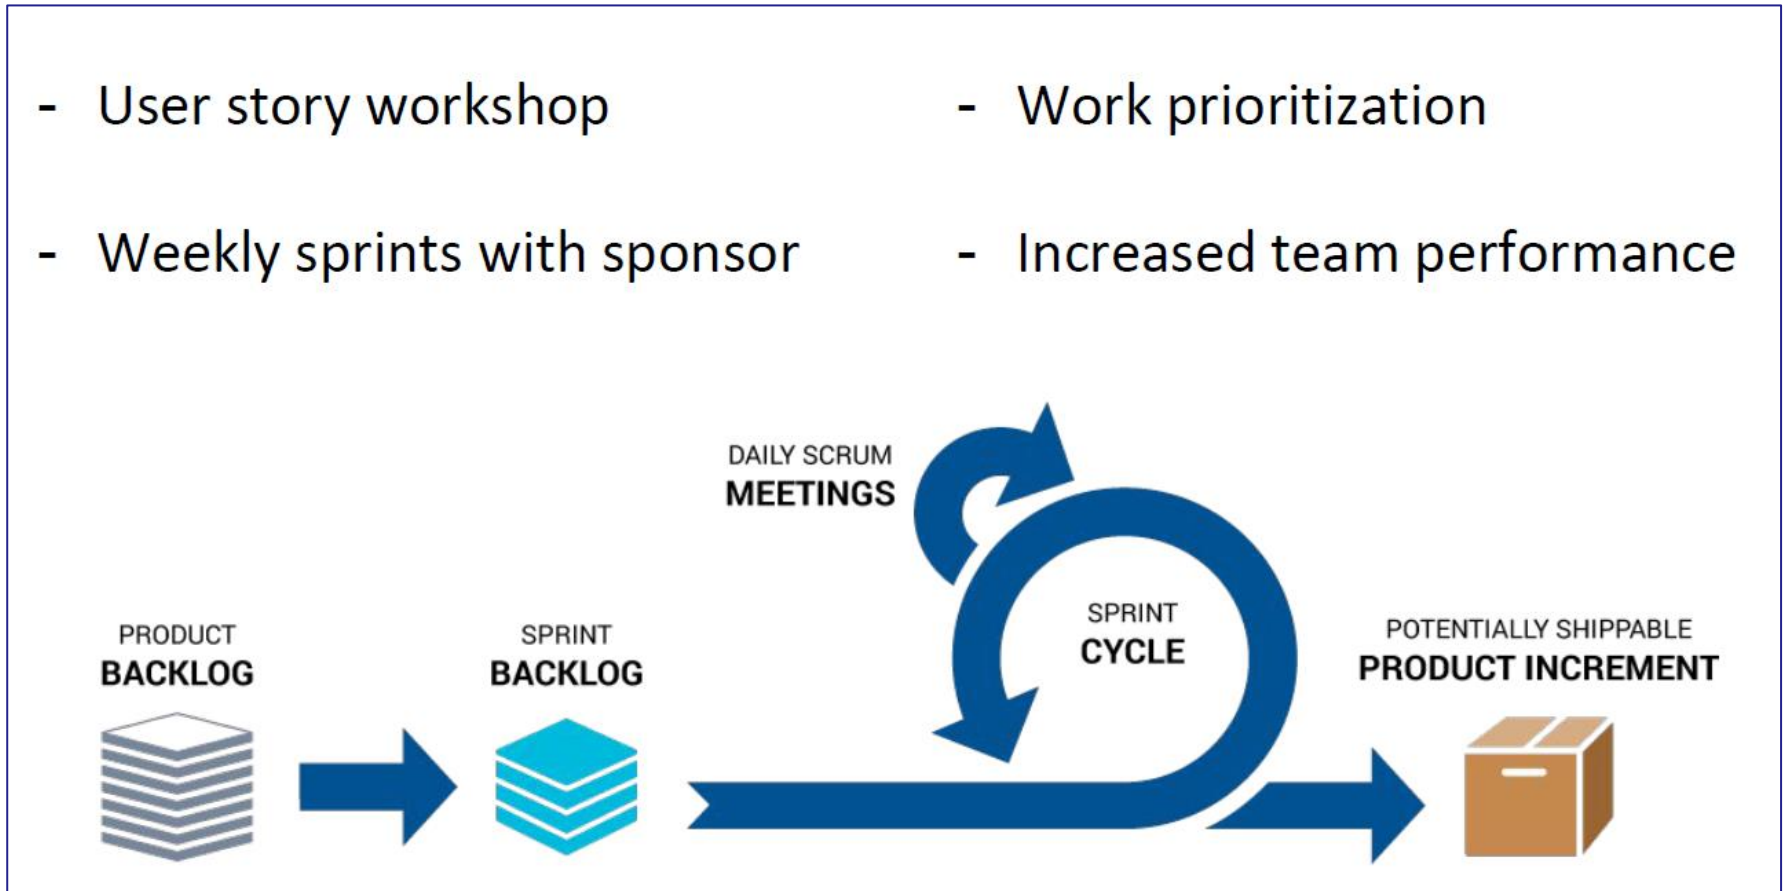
- User story workshop

- Work prioritization

- Weekly sprints with sponsor

- Increased team performance

DAILY SCRUM
MEETINGS

PRODUCT
BACKLOG

SPRINT
BACKLOG

SPRINT
CYCLE

POTENTIALLY SHIPPABLE
PRODUCT INCREMENT